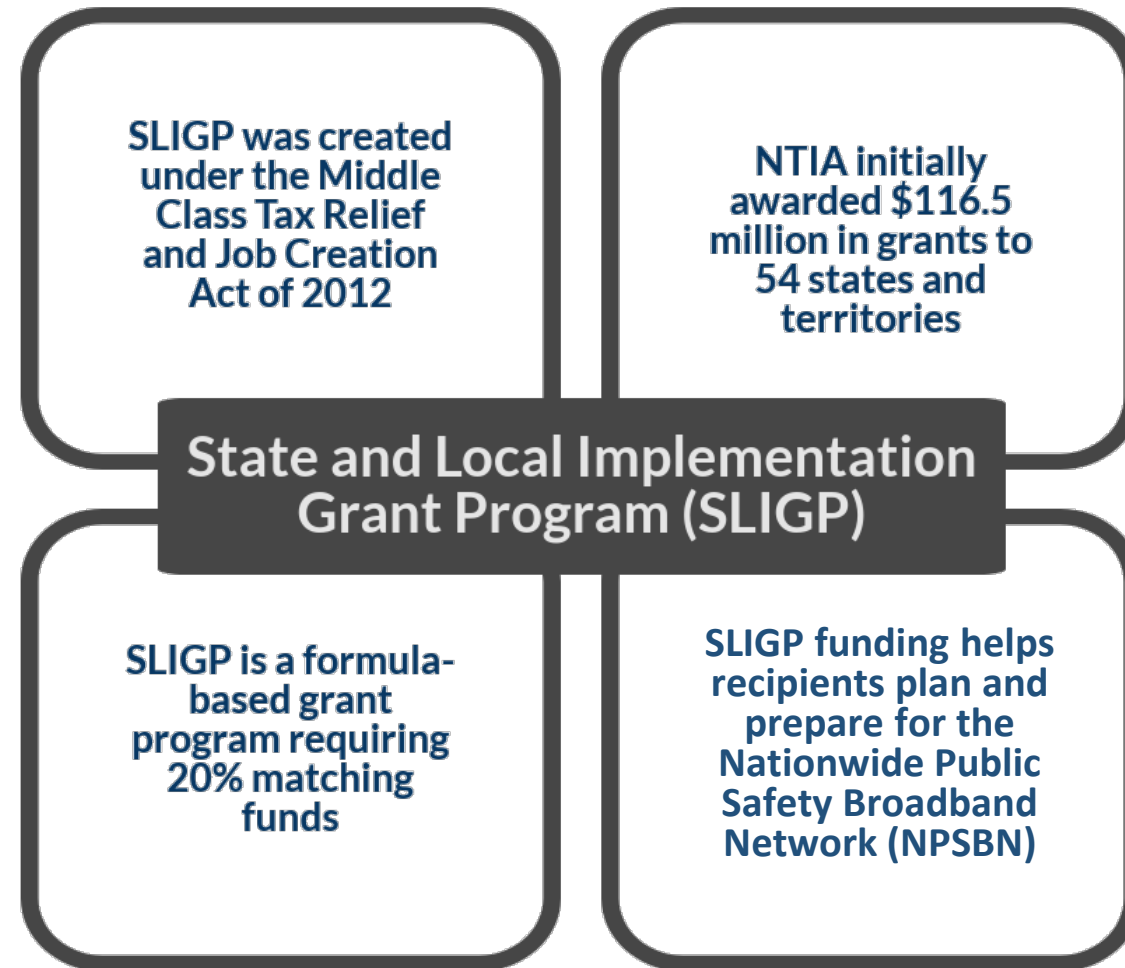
SLIGP was created under the Middle Class Tax Relief and Job Creation Act of 2012

NTIA initially awarded \$116.5 million in grants to 54 states and territories

State and Local Implementation Grant Program (SLIGP)

SLIGP is a formula-based grant program requiring 20% matching funds

SLIGP funding helps recipients plan and prepare for the Nationwide Public Safety Broadband Network (NPSBN)